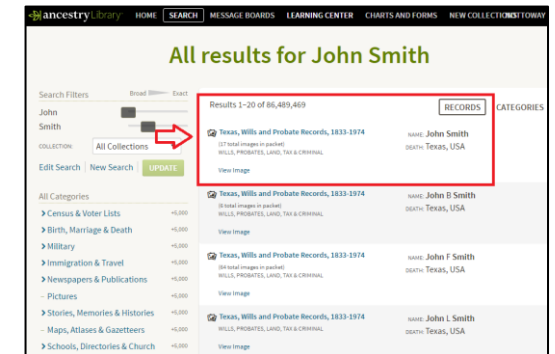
ancestryLibrary HOME SEARCH MESSAGE BOARDS LEARNING CENTER CHARTS AND FORMS NEW COLLECTIONS TTOWAY

All results for John Smith

Search Filters Broad Exact
John
Smith
COLLECTION: All Collections
Edit Search New Search UPDATE

All Categories
> Census & Voter Lists +5,000
> Birth, Marriage & Death +5,000
> Military +5,000
> Immigration & Travel +5,000
> Newspapers & Publications +5,000
– Pictures +5,000
> Stories, Memories & Histories +5,000
– Maps, Atlases & Gazetteers +5,000
> Schools, Directories & Church +5,000

Results 1–20 of 86,489,469 RECORDS CATEGORIES

Texas, Wills and Probate Records, 1833-1974
(17 total images in packet)
WILLS, PROBATES, LAND, TAX & CRIMINAL
View Image
NAME: John Smith
DEATH: Texas, USA

Texas, Wills and Probate Records, 1833-1974
(8 total images in packet)
WILLS, PROBATES, LAND, TAX & CRIMINAL
View Image
NAME: John B Smith
DEATH: Texas, USA

Texas, Wills and Probate Records, 1833-1974
(94 total images in packet)
WILLS, PROBATES, LAND, TAX & CRIMINAL
View Image
NAME: John F Smith
DEATH: Texas, USA

Texas, Wills and Probate Records, 1833-1974
WILLS, PROBATES, LAND, TAX & CRIMINAL
View Image
NAME: John L Smith
DEATH: Texas, USA